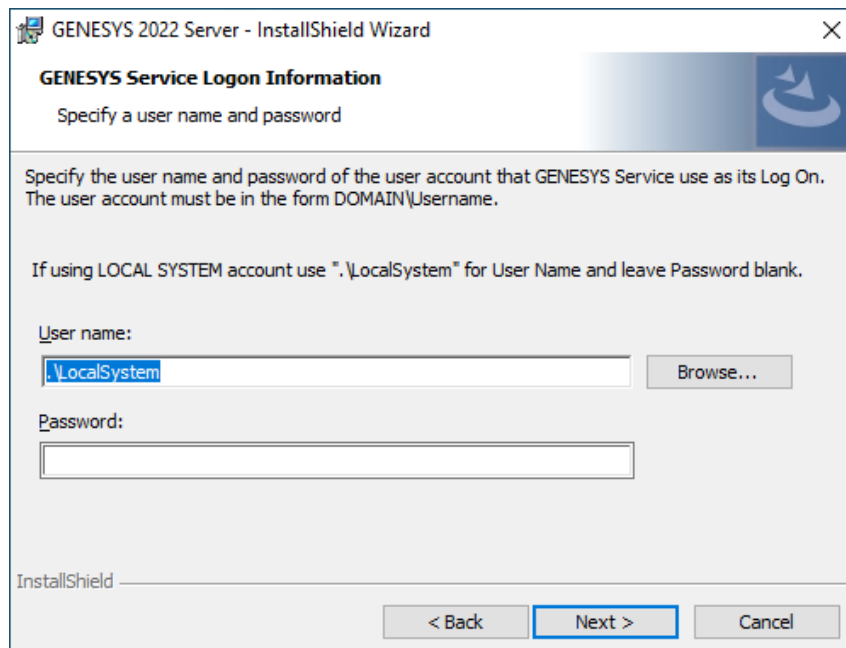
GENESYS 2022 Server - InstallShield Wizard

×

GENESYS Service Logon Information

Specify a user name and password

Specify the user name and password of the user account that GENESYS Service use as its Log On. The user account must be in the form DOMAIN\Username.

If using LOCAL SYSTEM account use ".\LocalSystem" for User Name and leave Password blank.

User name:

.\LocalSystem

Browse...

Password:

InstallShield

< Back

Next >

Cancel